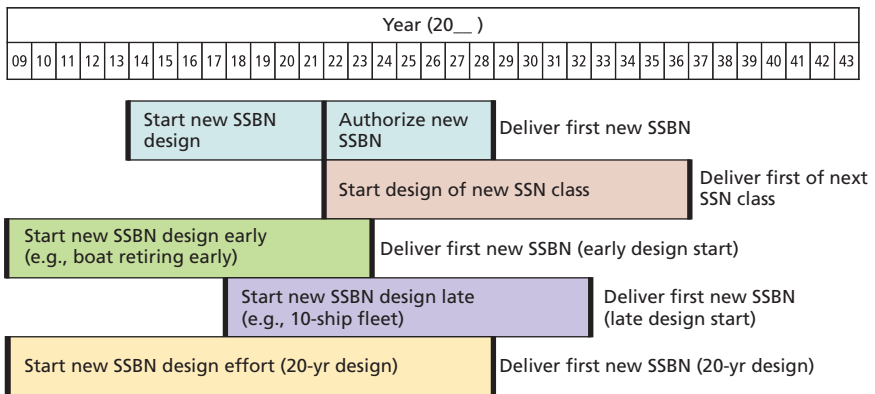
Year (20__ )

| 09 | 10 | 11 | 12 | 13 | 14 | 15 | 16 | 17 | 18 | 19 | 20 | 21 | 22 | 23 | 24 | 25 | 26 | 27 | 28 | 29 | 30 | 31 | 32 | 33 | 34 | 35 | 36 | 37 | 38 | 39 | 40 | 41 | 42 | 43 |
|---|---|---|---|---|---|---|---|---|---|---|---|---|---|---|---|---|---|---|---|---|---|---|---|---|---|---|---|---|---|---|---|---|---|---|

Start new SSBN design

Authorize new SSBN

Deliver first new SSBN

Start design of new SSN class

Deliver first of next SSN class

Start new SSBN design early (e.g., boat retiring early)

Deliver first new SSBN (early design start)

Start new SSBN design late (e.g., 10-ship fleet)

Deliver first new SSBN (late design start)

Start new SSBN design effort (20-yr design)

Deliver first new SSBN (20-yr design)